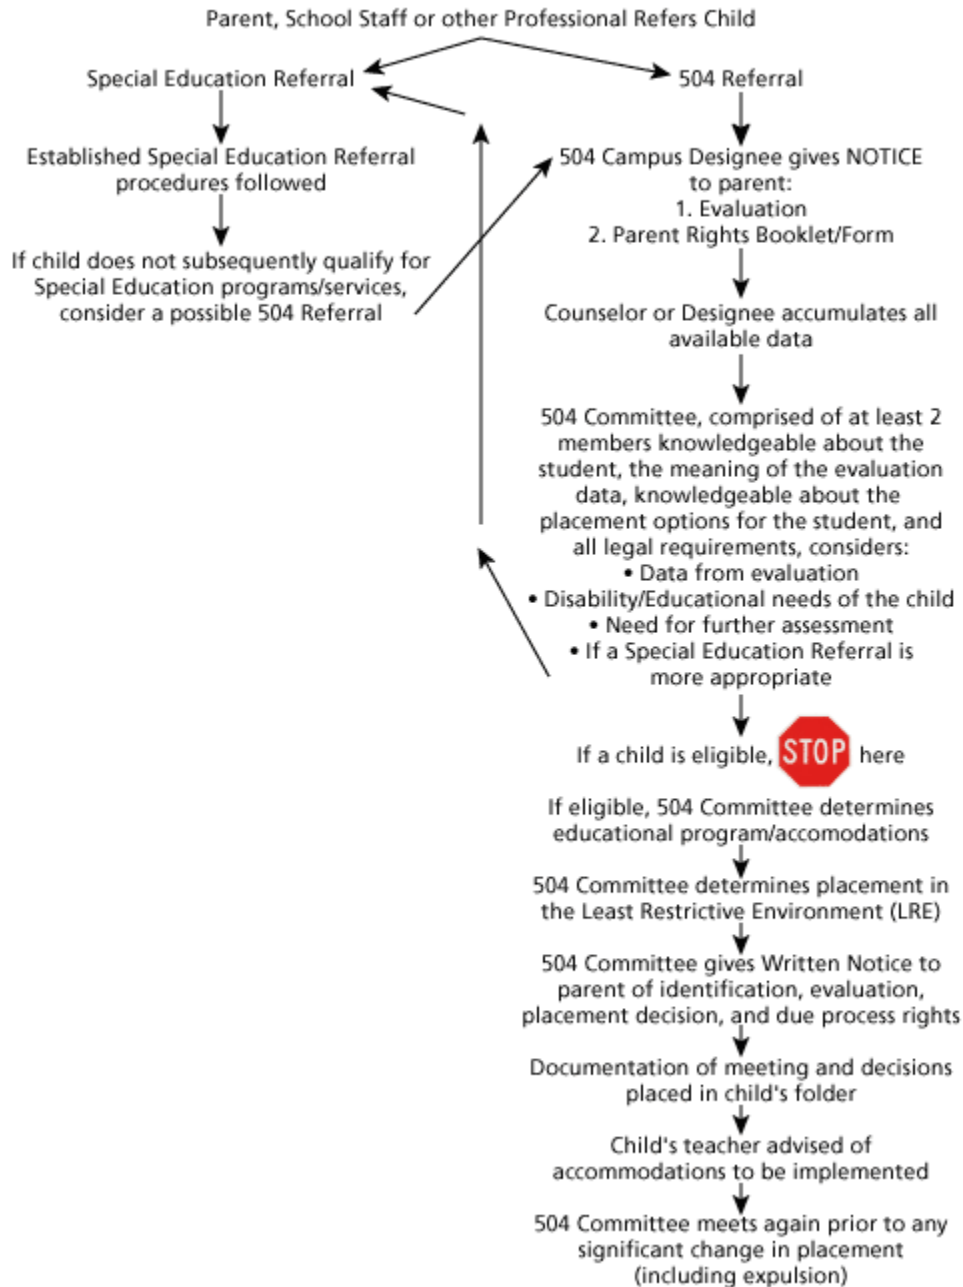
Parent, School Staff or other Professional Refers Child

Special Education Referral

504 Referral

Established Special Education Referral procedures followed

If child does not subsequently qualify for Special Education programs/services, consider a possible 504 Referral

504 Campus Designee gives NOTICE to parent:
1. Evaluation
2. Parent Rights Booklet/Form

Counselor or Designee accumulates all available data

504 Committee, comprised of at least 2 members knowledgeable about the student, the meaning of the evaluation data, knowledgeable about the placement options for the student, and all legal requirements, considers:
• Data from evaluation
• Disability/Educational needs of the child
• Need for further assessment
• If a Special Education Referral is more appropriate

If a child is eligible, STOP here

If eligible, 504 Committee determines educational program/accomodations

504 Committee determines placement in the Least Restrictive Environment (LRE)

504 Committee gives Written Notice to parent of identification, evaluation, placement decision, and due process rights

Documentation of meeting and decisions placed in child's folder

Child's teacher advised of accommodations to be implemented

504 Committee meets again prior to any significant change in placement (including expulsion)